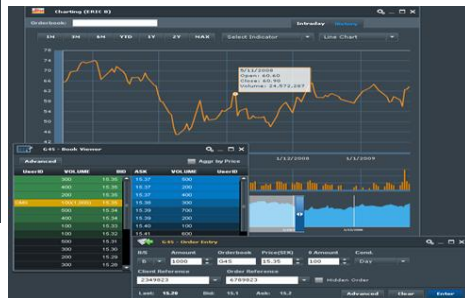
Charting (ERIC B)

Orderbook:

Intraday History

1M 3M 6M YTD 1Y 2Y MAX Select Indicator Line Chart

78
76
74
72
70
68
66
64
62
60
58

9/11/2008
Open: 60.40
Close: 60.90
Volume: 24,572,267

G45 - Book Viewer

Advanced

Aggr by Price

| UserID | VOLUME | BID | ASK | VOLUME | UserID |
|---|---|---|---|---|---|
| | 300 | 15.36 | 15.37 | 500 | |
| | 400 | 15.35 | 15.37 | 200 | |
| | 200 | 15.35 | 15.37 | 400 | |
| DAN | 100(1,000) | 15.35 | 15.38 | 400 | |
| | 500 | 15.34 | 15.39 | 700 | |
| | 400 | 15.34 | 15.39 | 200 | |
| | 100 | 15.33 | 15.40 | 300 | |
| | 100 | 15.32 | | | |
| | 500 | 15.31 | | | |
| | 200 | 15.30 | | | |
| | 300 | 15.29 | | | |
| | 300 | 15.28 | | | |

1/1/2008 5/1/2008 1/1/2009

G45 - Order Entry

B/S: B
Amount: 1000
Orderbook: G45
Price(SEK): 15.35
$ Amount: 100
Cond.: Day

Client Reference: 2349923
Order Reference: 6789923
Hidden Order

Last: 15.36 Bid: 15.1 Ask: 15.2

Advanced Clear Enter